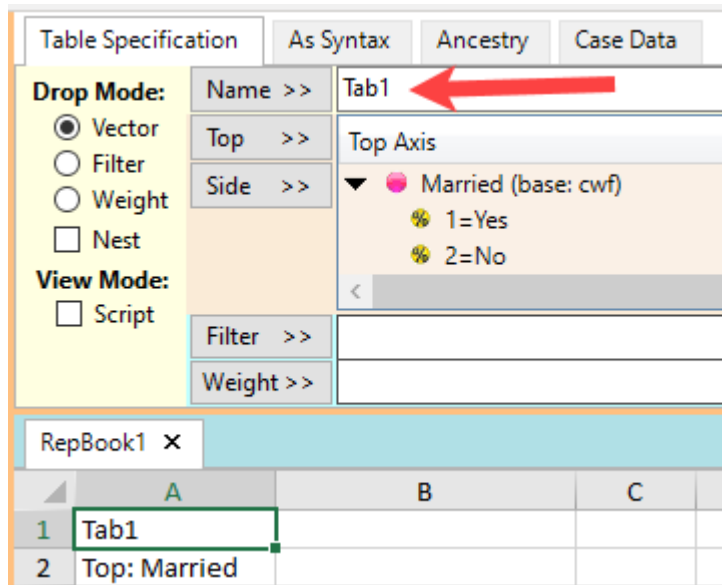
Table Specification | As Syntax | Ancestry | Case Data

Drop Mode:
Vector
Filter
Weight
Nest
View Mode:
Script

Name >> Tab1
Top >>
Side >>
Top Axis
Married (base: cwf)
1=Yes
2=No
Filter >>
Weight >>

RepBook1 ×

|   | A | B | C |
|---|---|---|---|
| 1 | Tab1 | | |
| 2 | Top: Married | | |